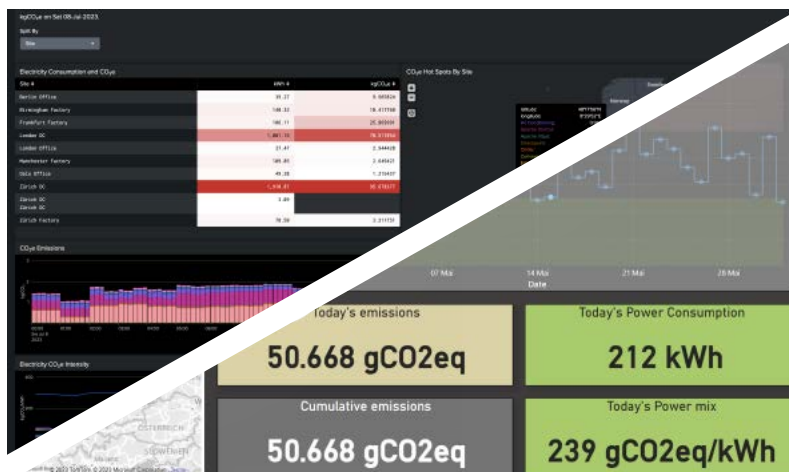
kgCO₂e on Sat 08 Jul 2023

Split By

Site

Electricity Consumption and CO₂e

| Site ⇕ | kWh ⇕ | kgCO₂e ⇕ |
|---|---|---|
| Berlin Office | 33.27 | 9.905826 |
| Birmingham Factory | 148.33 | 18.417768 |
| Frankfurt Factory | 146.11 | 25.869939 |
| London DC | 1,001.16 | 76.573956 |
| London Office | 21.47 | 2.544428 |
| Manchester Factory | 189.05 | 2.645631 |
| Oslo Office | 49.28 | 1.270437 |
| Zürich DC | 1,614.07 | 93.678377 |
| Zürich DC | 3.89 | |
| Zürich Factory | 78.20 | 2.211737 |

CO₂e Hot Spots By Site

CO₂e Emissions

Electricity CO₂e Intensity

07 Mai

14 Mai

21 Mai

28 Mai

Date

Today's emissions

50.668 gCO2eq

Today's Power Consumption

212 kWh

Cumulative emissions

50.668 gCO2eq

Today's Power mix

239 gCO2eq/kWh

ÖSTERREICH

SLOWENIEN